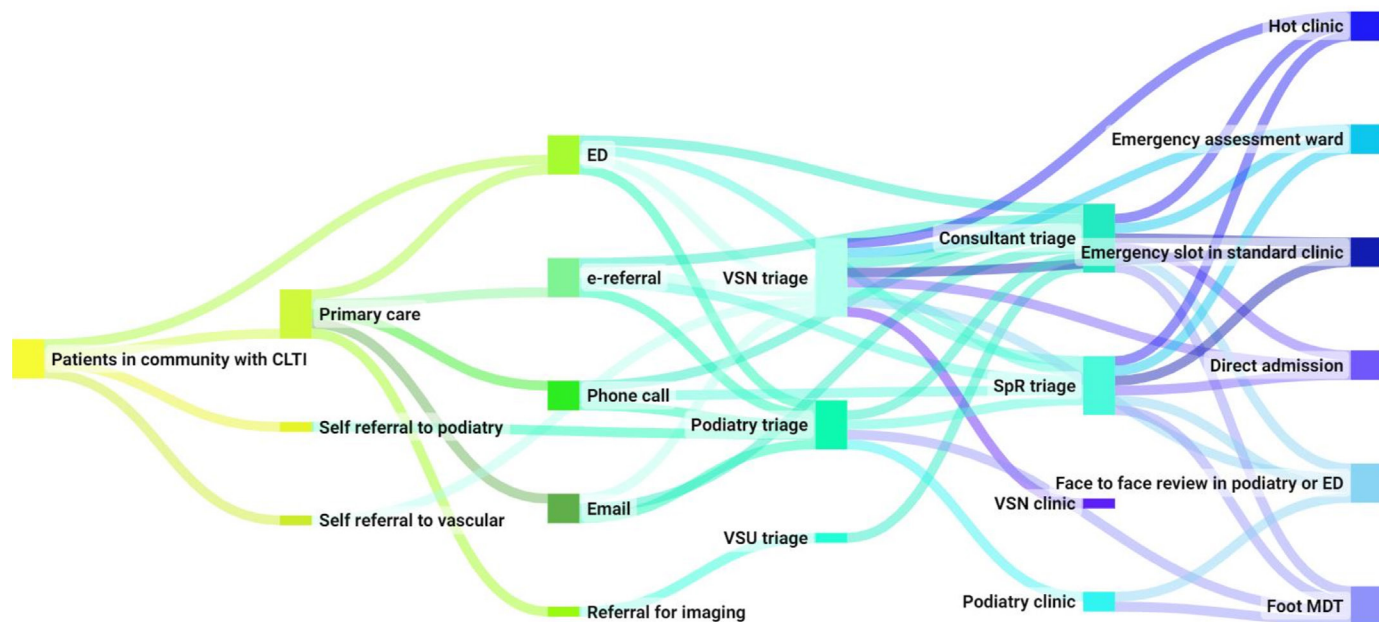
Patients in community with CLTI
Primary care
Self referral to podiatry
Self referral to vascular
ED
e-referral
Phone call
Email
Referral for imaging
VSN triage
Podiatry triage
VSU triage
Consultant triage
SpR triage
VSN clinic
Podiatry clinic
Hot clinic
Emergency assessment ward
Emergency slot in standard clinic
Direct admission
Face to face review in podiatry or ED
Foot MDT